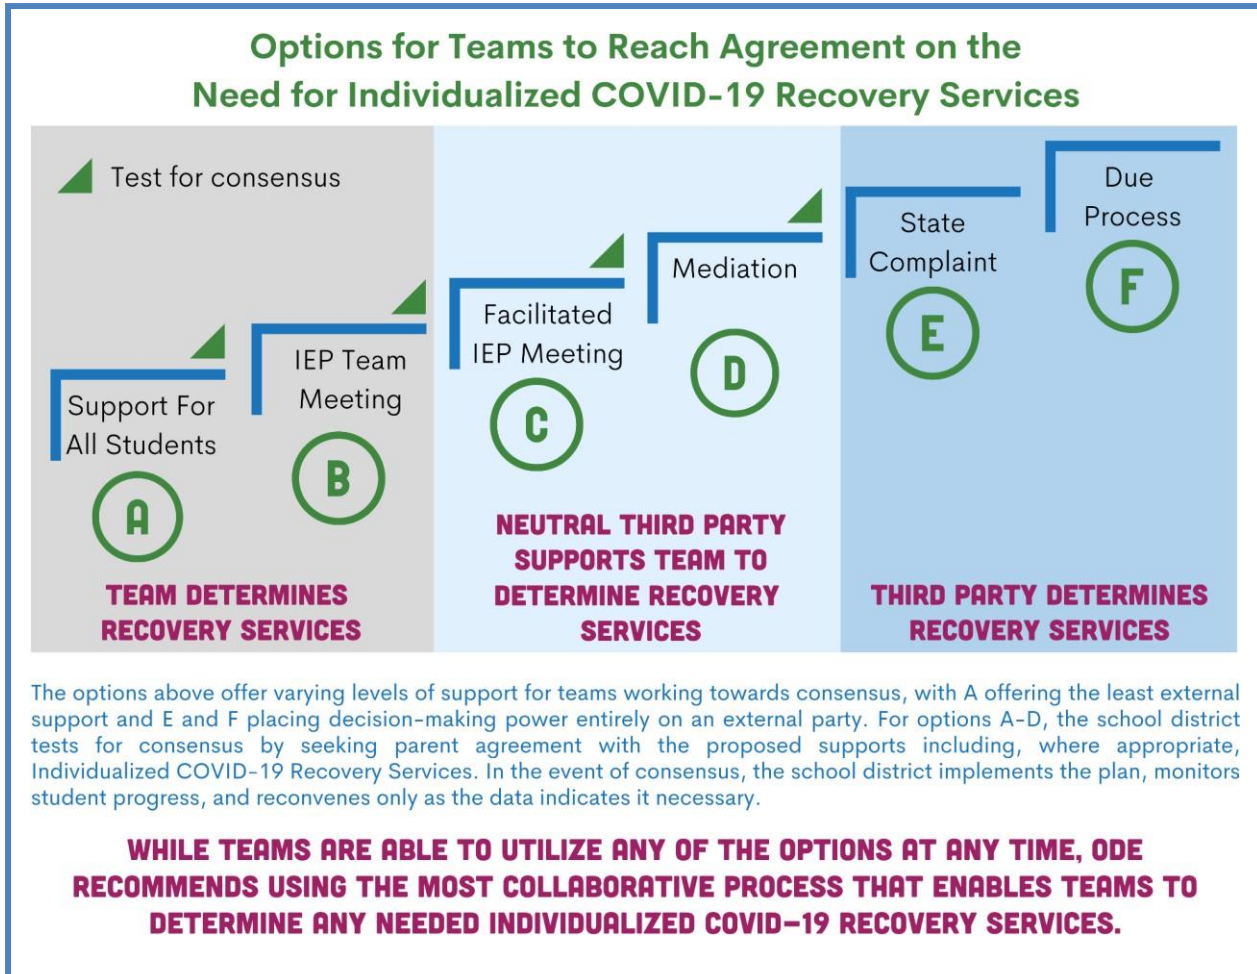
Options for Teams to Reach Agreement on the Need for Individualized COVID-19 Recovery Services

Test for consensus

Support For All Students

A

IEP Team Meeting

B

TEAM DETERMINES RECOVERY SERVICES

Facilitated IEP Meeting

C

Mediation

D

NEUTRAL THIRD PARTY SUPPORTS TEAM TO DETERMINE RECOVERY SERVICES

State Complaint

E

Due Process

F

THIRD PARTY DETERMINES RECOVERY SERVICES

The options above offer varying levels of support for teams working towards consensus, with A offering the least external support and E and F placing decision-making power entirely on an external party. For options A-D, the school district tests for consensus by seeking parent agreement with the proposed supports including, where appropriate, Individualized COVID-19 Recovery Services. In the event of consensus, the school district implements the plan, monitors student progress, and reconvenes only as the data indicates it necessary.

WHILE TEAMS ARE ABLE TO UTILIZE ANY OF THE OPTIONS AT ANY TIME, ODE RECOMMENDS USING THE MOST COLLABORATIVE PROCESS THAT ENABLES TEAMS TO DETERMINE ANY NEEDED INDIVIDUALIZED COVID-19 RECOVERY SERVICES.